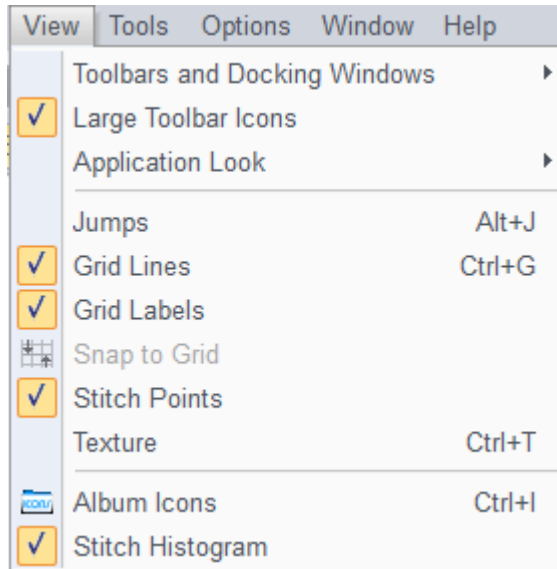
View Tools Options Window Help

Toolbars and Docking Windows
✓ Large Toolbar Icons
Application Look

Jumps Alt+J
✓ Grid Lines Ctrl+G
✓ Grid Labels
Snap to Grid
✓ Stitch Points
Texture Ctrl+T

Album Icons Ctrl+I
✓ Stitch Histogram